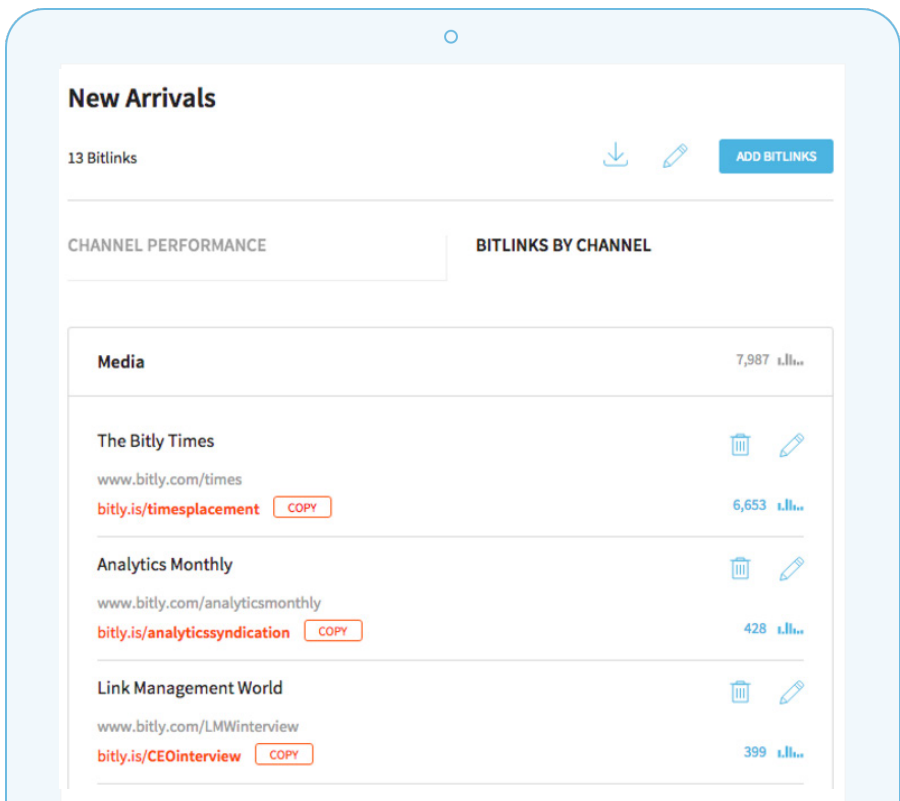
New Arrivals

13 Bitlinks

ADD BITLINKS

CHANNEL PERFORMANCE

BITLINKS BY CHANNEL

Media

7,987

The Bitly Times

www.bitly.com/times

bitly.is/timesplacement COPY

6,653

Analytics Monthly

www.bitly.com/analyticsmonthly

bitly.is/analyticssyndication COPY

428

Link Management World

www.bitly.com/LMWinterview

bitly.is/CEOinterview COPY

399